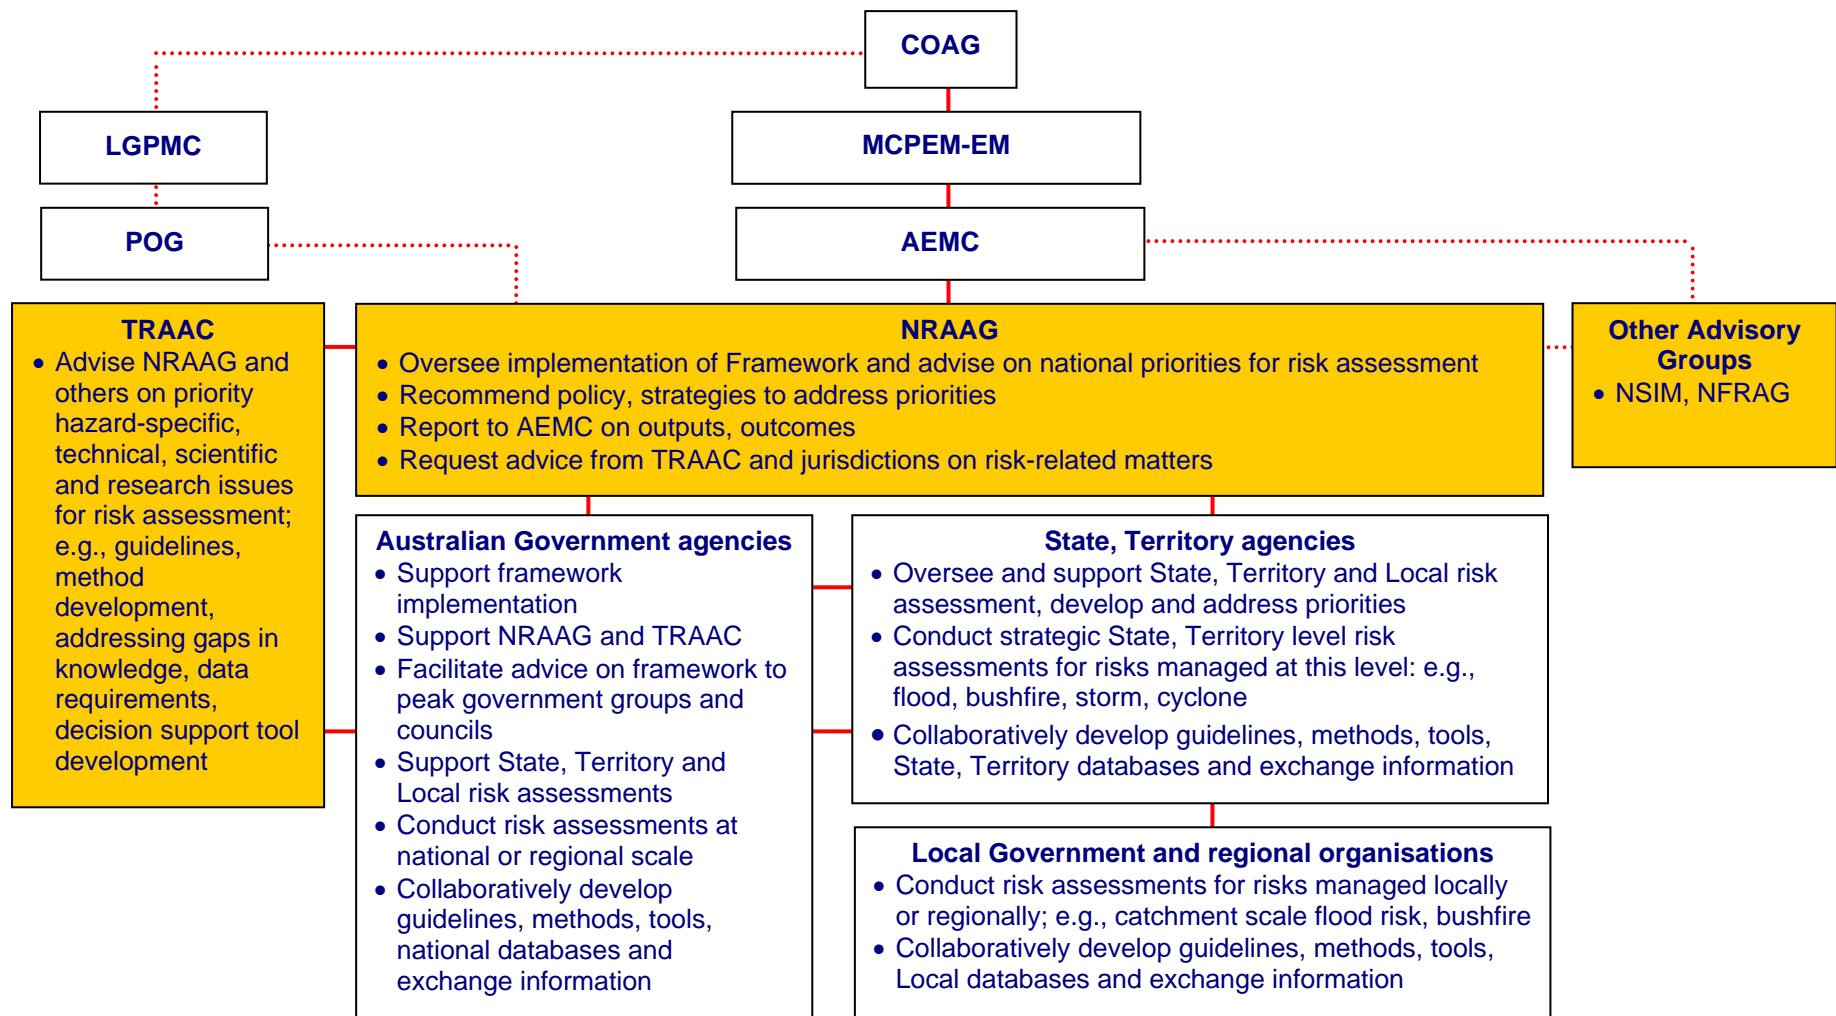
COAG

LGPMC

MCPEM-EM

POG

AEMC

TRAAC
- Advise NRAAG and others on priority hazard-specific, technical, scientific and research issues for risk assessment; e.g., guidelines, method development, addressing gaps in knowledge, data requirements, decision support tool development

NRAAG
- Oversee implementation of Framework and advise on national priorities for risk assessment
- Recommend policy, strategies to address priorities
- Report to AEMC on outputs, outcomes
- Request advice from TRAAC and jurisdictions on risk-related matters

Other Advisory Groups
- NSIM, NFRAG

Australian Government agencies
- Support framework implementation
- Support NRAAG and TRAAC
- Facilitate advice on framework to peak government groups and councils
- Support State, Territory and Local risk assessments
- Conduct risk assessments at national or regional scale
- Collaboratively develop guidelines, methods, tools, national databases and exchange information

State, Territory agencies
- Oversee and support State, Territory and Local risk assessment, develop and address priorities
- Conduct strategic State, Territory level risk assessments for risks managed at this level: e.g., flood, bushfire, storm, cyclone
- Collaboratively develop guidelines, methods, tools, State, Territory databases and exchange information

Local Government and regional organisations
- Conduct risk assessments for risks managed locally or regionally; e.g., catchment scale flood risk, bushfire
- Collaboratively develop guidelines, methods, tools, Local databases and exchange information